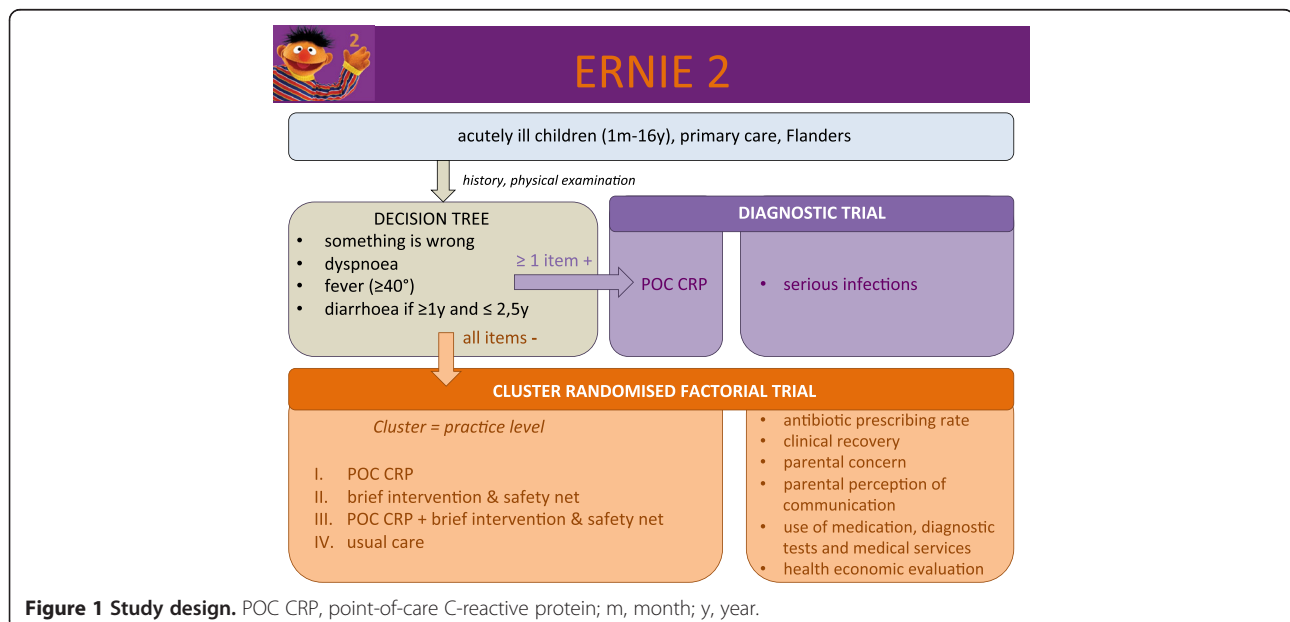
2

ERNIE 2

acutely ill children (1m-16y), primary care, Flanders

history, physical examination

DECISION TREE
- something is wrong
- dyspnoea
- fever (≥40°)
- diarrhoea if ≥1y and ≤ 2,5y

≥ 1 item +

all items -

DIAGNOSTIC TRIAL

POC CRP

- serious infections

CLUSTER RANDOMISED FACTORIAL TRIAL

Cluster = practice level

I. POC CRP
II. brief intervention & safety net
III. POC CRP + brief intervention & safety net
IV. usual care

- antibiotic prescribing rate
- clinical recovery
- parental concern
- parental perception of communication
- use of medication, diagnostic tests and medical services
- health economic evaluation

**Figure 1 Study design.** POC CRP, point-of-care C-reactive protein; m, month; y, year.